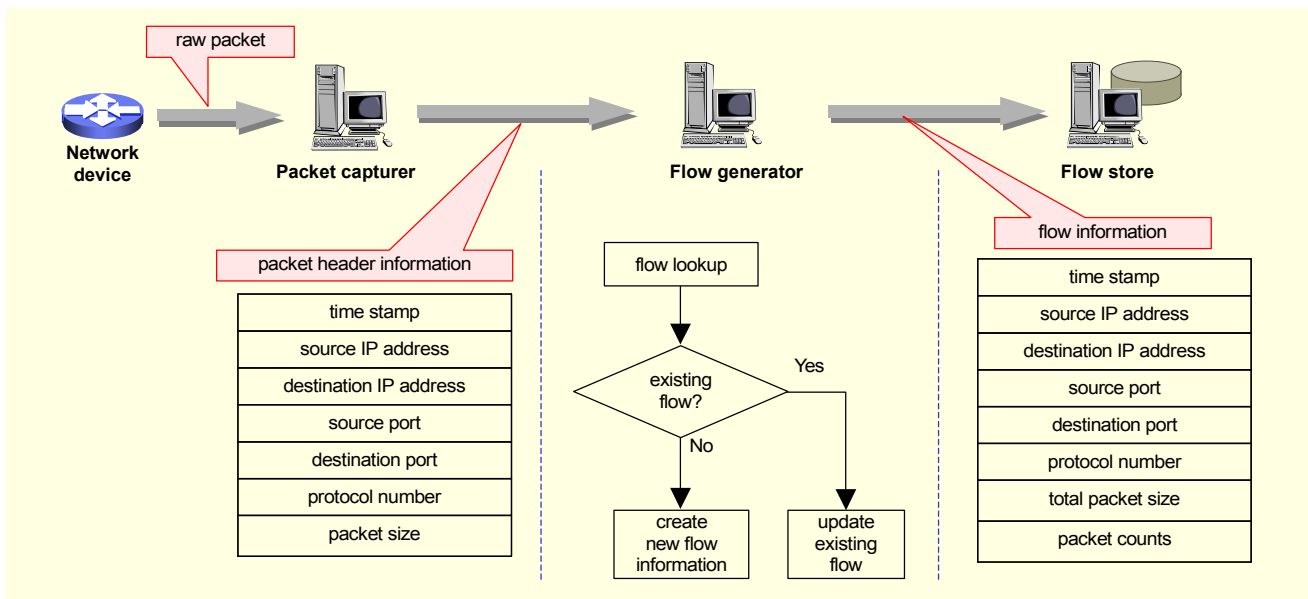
raw packet

Network device

Packet capturer

Flow generator

Flow store

packet header information

| time stamp |
|---|
| source IP address |
| destination IP address |
| source port |
| destination port |
| protocol number |
| packet size |

flow lookup

existing flow?

Yes

No

create new flow information

update existing flow

flow information

| time stamp |
|---|
| source IP address |
| destination IP address |
| source port |
| destination port |
| protocol number |
| total packet size |
| packet counts |